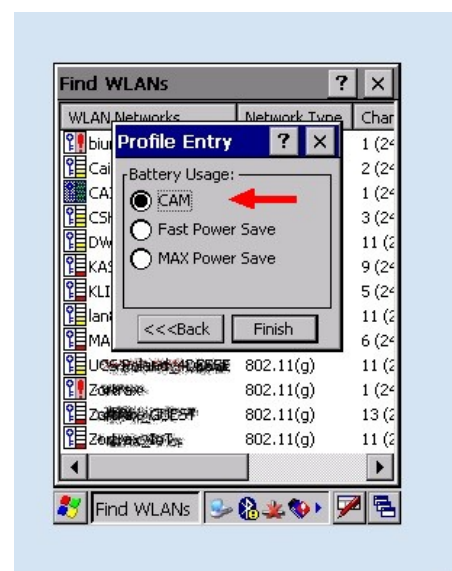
Find WLANs ? ×

| WLAN Networks | Network Type | Char |
|---|---|---|
| biu | | 1 (24 |
| Cai | | 2 (24 |
| CA | | 1 (24 |
| CS | | 3 (24 |
| DW | | 11 (2 |
| KAS | | 9 (24 |
| KLI | | 5 (24 |
| lan | | 11 (2 |
| MA | | 6 (24 |
| UC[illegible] | 802.11(g) | 11 (2 |
| Zo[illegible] | 802.11(g) | 1 (24 |
| Zo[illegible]_GUEST | 802.11(g) | 13 (2 |
| Zo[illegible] | 802.11(g) | 11 (2 |

Profile Entry ? ×

Battery Usage:
CAM
Fast Power Save
MAX Power Save

<<<Back Finish

Find WLANs